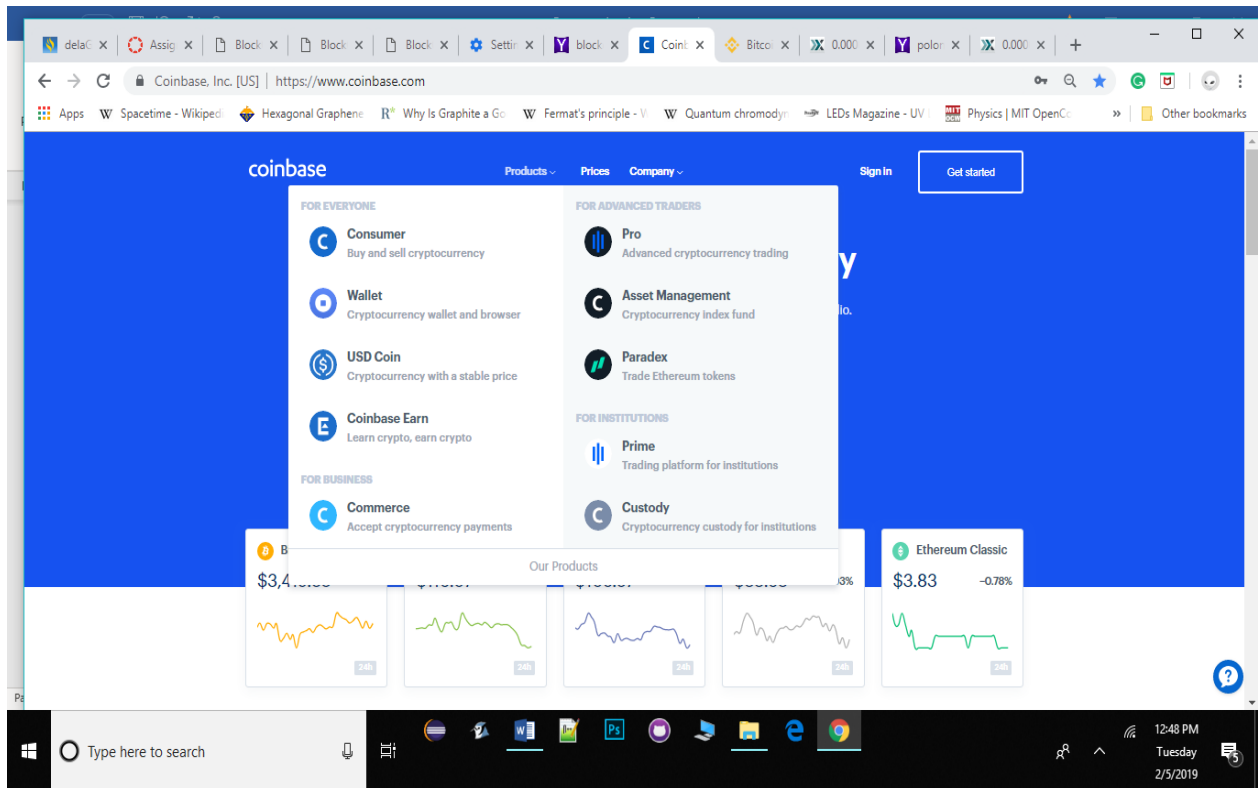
delaC × Assig × Block × Block × Block × Settin × block × Coinb × Bitco × 0.000 × polor × 0.000 × +

Coinbase, Inc. [US] | https://www.coinbase.com

Apps Spacetime - Wikiped Hexagonal Graphene Why Is Graphite a Go Fermat's principle - W Quantum chromodyn LEDs Magazine - UV Physics | MIT OpenCo » Other bookmarks

coinbase Products Prices Company Sign in Get started

FOR EVERYONE
Consumer
Buy and sell cryptocurrency
Wallet
Cryptocurrency wallet and browser
USD Coin
Cryptocurrency with a stable price
Coinbase Earn
Learn crypto, earn crypto
FOR BUSINESS
Commerce
Accept cryptocurrency payments

FOR ADVANCED TRADERS
Pro
Advanced cryptocurrency trading
Asset Management
Cryptocurrency index fund
Paradex
Trade Ethereum tokens
FOR INSTITUTIONS
Prime
Trading platform for institutions
Custody
Cryptocurrency custody for institutions

Our Products

y
lio.

B
$3,4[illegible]
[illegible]
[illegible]
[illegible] 3%
Ethereum Classic
$3.83 −0.78%
24h 24h 24h 24h 24h

Type here to search
12:48 PM
Tuesday
2/5/2019